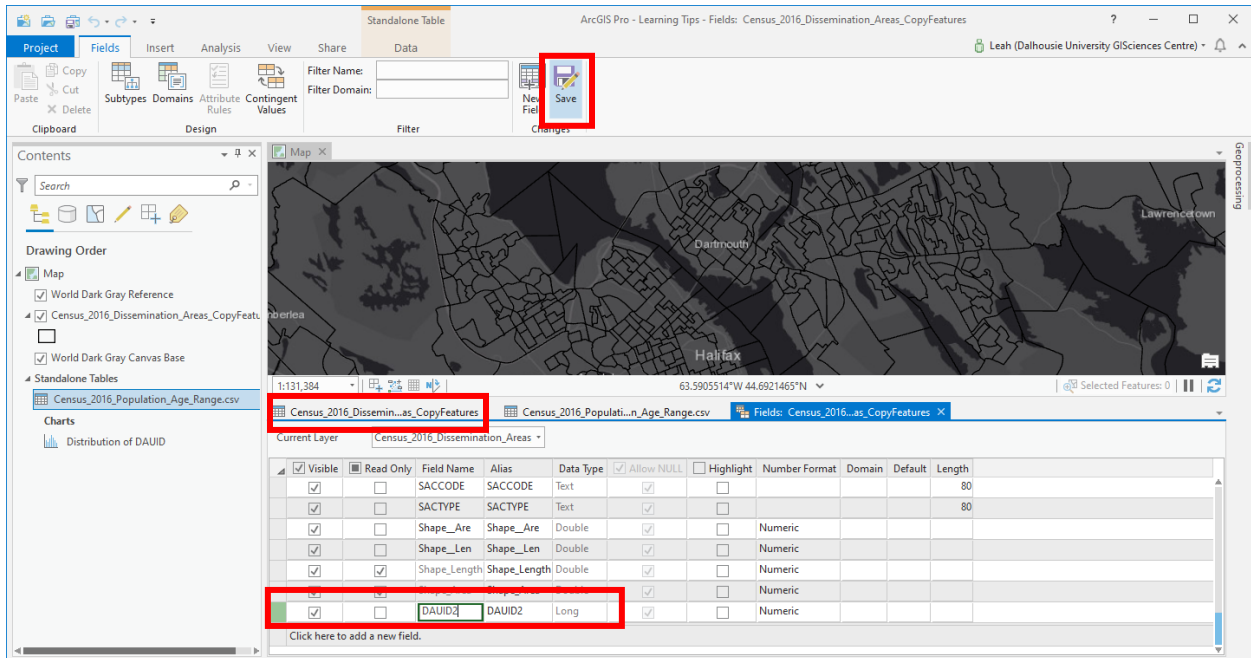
Standalone Table

ArcGIS Pro - Learning Tips - Fields: Census_2016_Dissemination_Areas_CopyFeatures

? — □ ✕

Project Fields Insert Analysis View Share Data

Leah (Dalhousie University GISciences Centre)

Paste Copy Cut Delete

Clipboard

Subtypes Domains Attribute Rules Contingent Values

Design

Filter Name:
Filter Domain:

Filter

New Field Save

Changes

Contents

Search

Drawing Order

Map
World Dark Gray Reference
Census_2016_Dissemination_Areas_CopyFeatu
World Dark Gray Canvas Base
Standalone Tables
Census_2016_Population_Age_Range.csv
Charts
Distribution of DAUID

Map

Geoprocessing

Lawrencetown
Dartmouth
nberlea
Halifax

1:131,384

63.5905514°W 44.6921465°N

Selected Features: 0

Census_2016_Dissemin...as_CopyFeatures
Census_2016_Populati...n_Age_Range.csv
Fields: Census_2016...as_CopyFeatures

Current Layer Census_2016_Dissemination_Areas

| Visible | Read Only | Field Name | Alias | Data Type | Allow NULL | Highlight | Number Format | Domain | Default | Length |
|---|---|---|---|---|---|---|---|---|---|---|
| ✓ | | SACCODE | SACCODE | Text | ✓ | | | | | 80 |
| ✓ | | SACTYPE | SACTYPE | Text | ✓ | | | | | 80 |
| ✓ | | Shape__Are | Shape__Are | Double | ✓ | | Numeric | | | |
| ✓ | | Shape__Len | Shape__Len | Double | ✓ | | Numeric | | | |
| ✓ | ✓ | Shape_Length | Shape_Length | Double | ✓ | | Numeric | | | |
| ✓ | ✓ | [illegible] | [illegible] | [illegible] | ✓ | | Numeric | | | |
| ✓ | | DAUID2 | DAUID2 | Long | ✓ | | Numeric | | | |

Click here to add a new field.